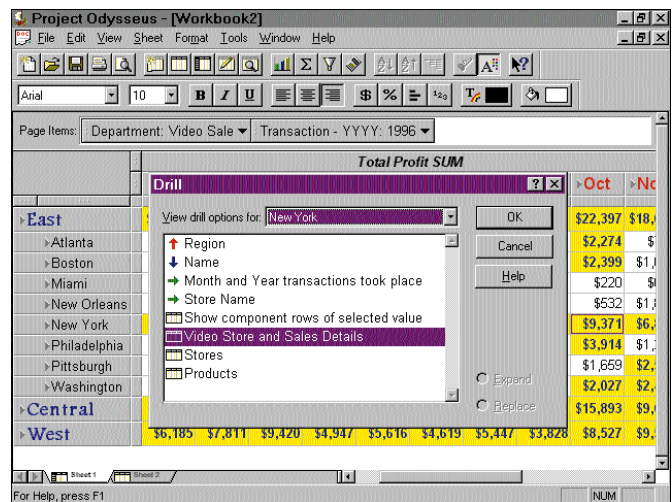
Project Odysseus - [Workbook2]

File Edit View Sheet Format Tools Window Help

Arial 10 B I U $ % ,

Page Items: Department: Video Sale ▾ Transaction - YYYY: 1996 ▾

Total Profit SUM

Drill ? X

View drill options for: New York

Region
Name
Month and Year transactions took place
Store Name
Show component rows of selected value
Video Store and Sales Details
Stores
Products

OK
Cancel
Help

Expand
Replace

East
Atlanta
Boston
Miami
New Orleans
New York
Philadelphia
Pittsburgh
Washington
Central
West

| Oct | No |
|---|---|
| $22,397 | $18,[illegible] |
| $2,274 | $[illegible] |
| $2,399 | $1,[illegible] |
| $220 | $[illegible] |
| $532 | $1,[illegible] |
| $9,371 | $6,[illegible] |
| $3,914 | $1,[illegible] |
| $1,659 | $2,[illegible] |
| $2,027 | $2,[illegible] |
| $15,893 | $9,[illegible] |
| $8,527 | $9,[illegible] |

$6,185 $7,811 $9,420 $4,947 $5,616 $4,619 $5,447 $3,828

Sheet 1 Sheet 2

For Help, press F1

NUM